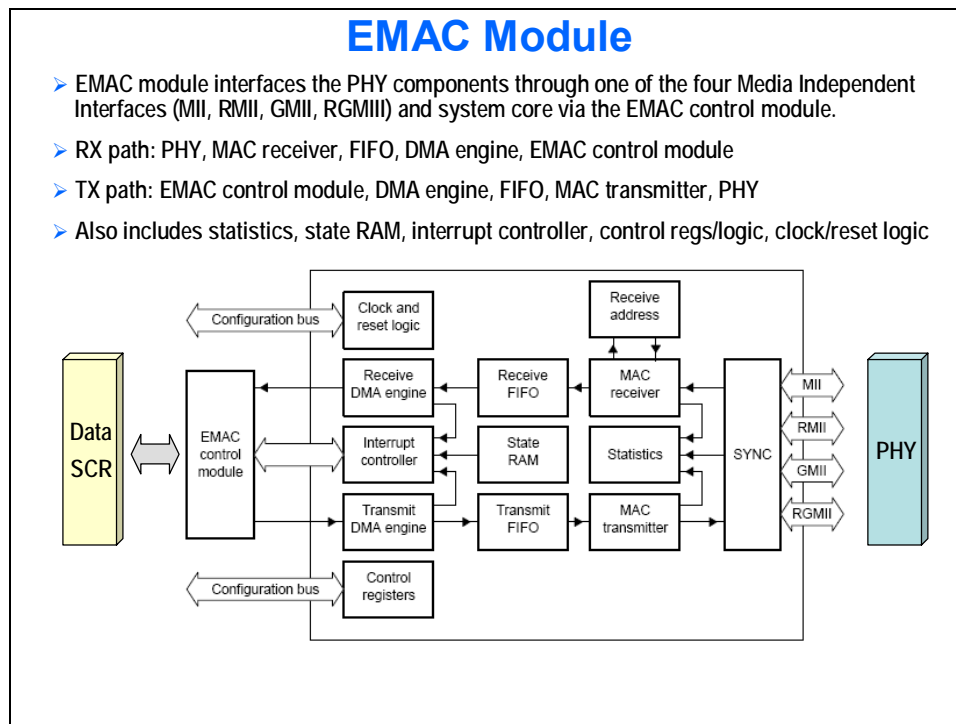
EMAC Module

➤ EMAC module interfaces the PHY components through one of the four Media Independent Interfaces (MII, RMII, GMII, RGMIII) and system core via the EMAC control module.

➤ RX path: PHY, MAC receiver, FIFO, DMA engine, EMAC control module

➤ TX path: EMAC control module, DMA engine, FIFO, MAC transmitter, PHY

➤ Also includes statistics, state RAM, interrupt controller, control regs/logic, clock/reset logic

Configuration bus
Clock and reset logic
Receive address
Data SCR
EMAC control module
Receive DMA engine
Receive FIFO
MAC receiver
Interrupt controller
State RAM
Statistics
SYNC
MII
RMII
GMII
RGMII
PHY
Transmit DMA engine
Transmit FIFO
MAC transmitter
Configuration bus
Control registers